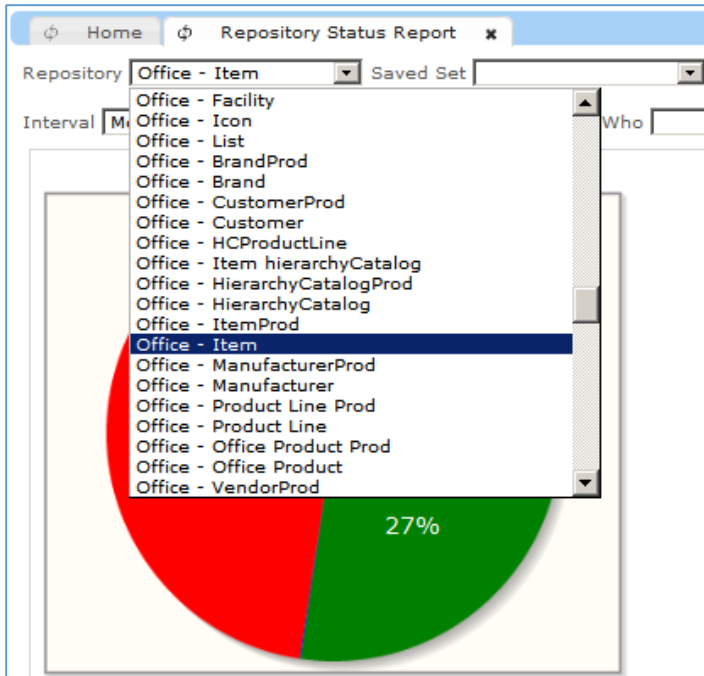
Home
Repository Status Report
Repository Office - Item
Saved Set
Interval M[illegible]
Who
Office - Facility
Office - Icon
Office - List
Office - BrandProd
Office - Brand
Office - CustomerProd
Office - Customer
Office - HCProductLine
Office - Item hierarchyCatalog
Office - HierarchyCatalogProd
Office - HierarchyCatalog
Office - ItemProd
Office - Item
Office - ManufacturerProd
Office - Manufacturer
Office - Product Line Prod
Office - Product Line
Office - Office Product Prod
Office - Office Product
Office - VendorProd
27%